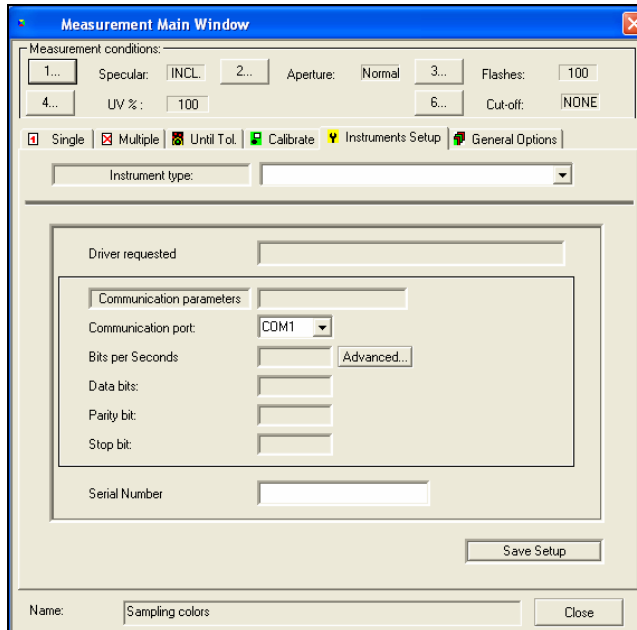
Measurement Main Window

Measurement conditions:

1... Specular: INCL. 2... Aperture: Normal 3... Flashes: 100

4... UV % : 100 6... Cut-off: NONE

Single | Multiple | Until Tol. | Calibrate | Instruments Setup | General Options

Instrument type:

Driver requested

Communication parameters

Communication port: COM1

Bits per Seconds Advanced...

Data bits:

Parity bit:

Stop bit:

Serial Number

Save Setup

Name: Sampling colors Close